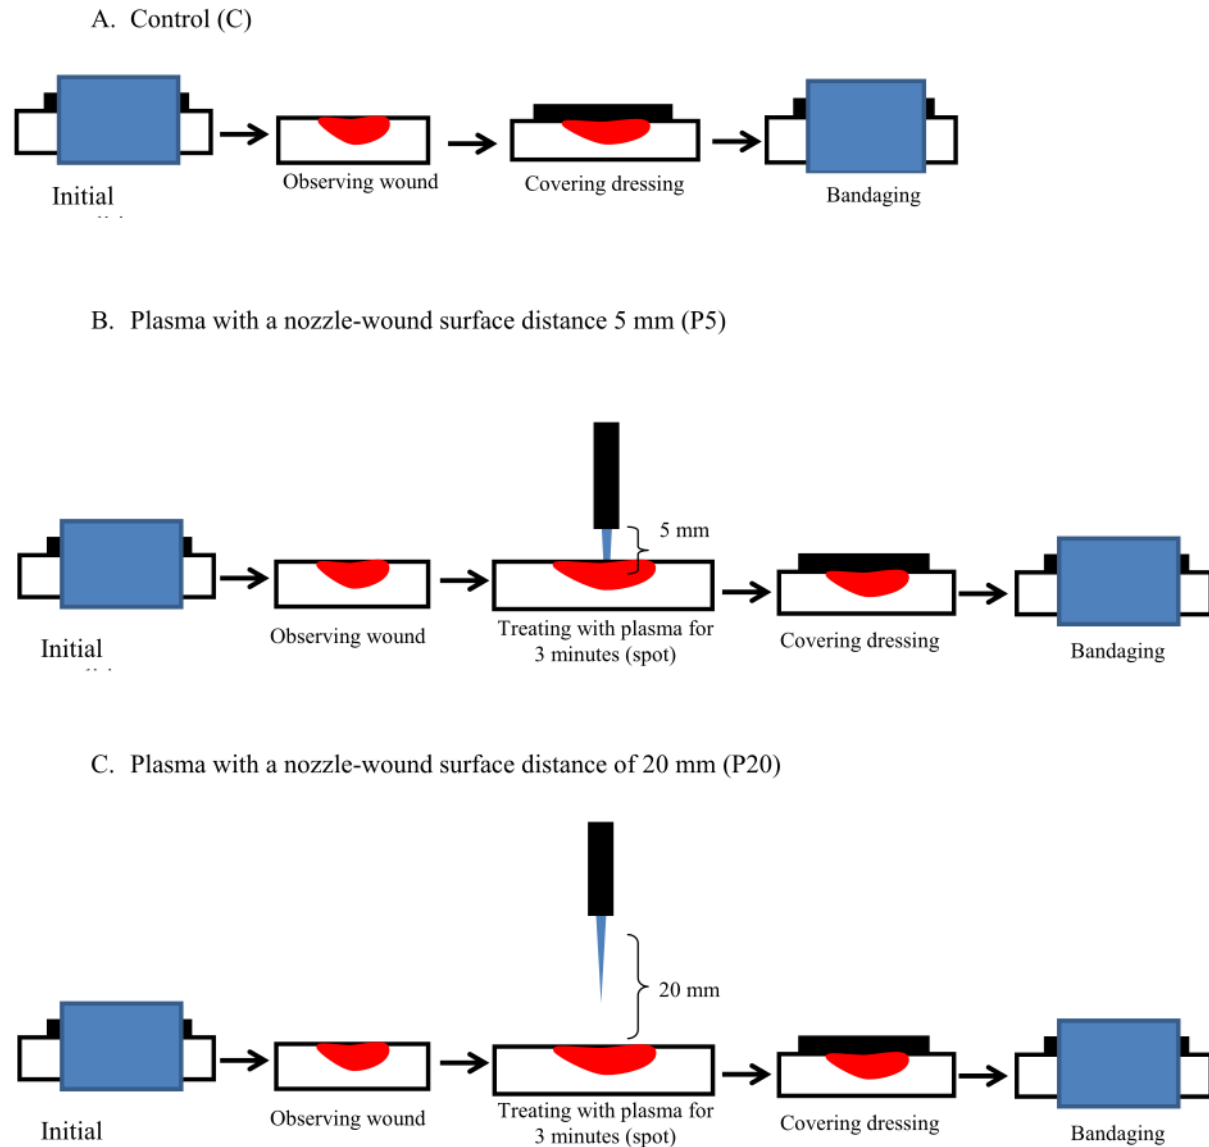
A. Control (C)

Initial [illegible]

Observing wound

Covering dressing

Bandaging

B. Plasma with a nozzle-wound surface distance 5 mm (P5)

5 mm

Initial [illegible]

Observing wound

Treating with plasma for 3 minutes (spot)

Covering dressing

Bandaging

C. Plasma with a nozzle-wound surface distance of 20 mm (P20)

20 mm

Initial

Observing wound

Treating with plasma for 3 minutes (spot)

Covering dressing

Bandaging